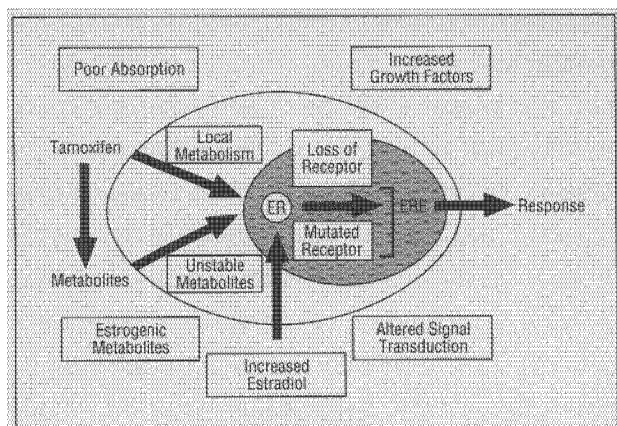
Poor Absorption

Increased Growth Factors

Tamoxifen

Local Metabolism

Loss of Receptor

ER

ERE

Response

Mutated Receptor

Metabolites

Unstable Metabolites

Estrogenic Metabolites

Altered Signal Transduction

Increased Estradiol